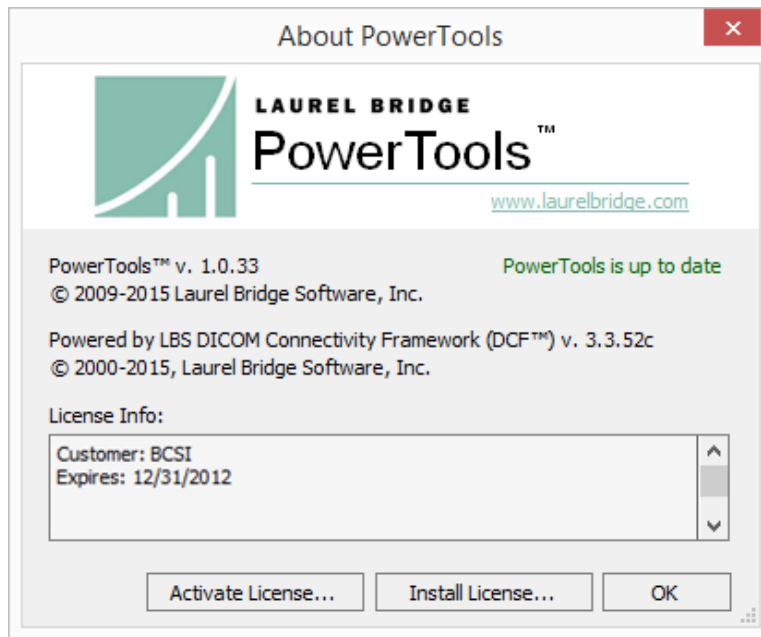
About PowerTools

✕

LAUREL BRIDGE
PowerTools™
www.laurelbridge.com

PowerTools™ v. 1.0.33
© 2009-2015 Laurel Bridge Software, Inc.

PowerTools is up to date

Powered by LBS DICOM Connectivity Framework (DCF™) v. 3.3.52c
© 2000-2015, Laurel Bridge Software, Inc.

License Info:

Customer: BCSI
Expires: 12/31/2012

Activate License...

Install License...

OK